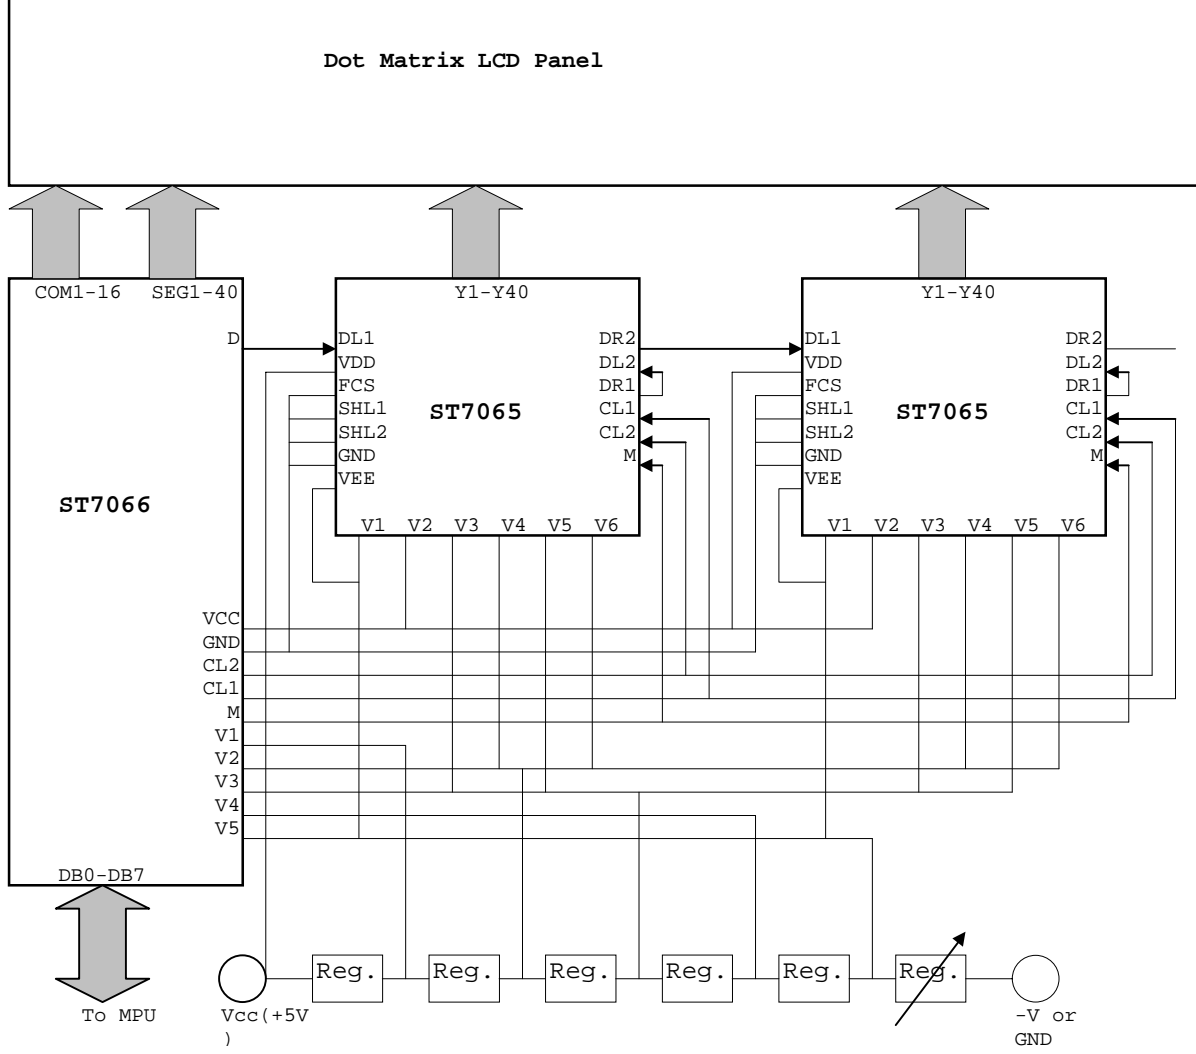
Dot Matrix LCD Panel

COM1-16 SEG1-40

D

ST7066

VCC
GND
CL2
CL1
M
V1
V2
V3
V4
V5

DB0-DB7

To MPU

Y1-Y40

DL1
VDD
FCS
SHL1
SHL2
GND
VEE

ST7065

DR2
DL2
DR1
CL1
CL2
M

V1 V2 V3 V4 V5 V6

Y1-Y40

DL1
VDD
FCS
SHL1
SHL2
GND
VEE

ST7065

DR2
DL2
DR1
CL1
CL2
M

V1 V2 V3 V4 V5 V6

Vcc(+5V
)

Reg. Reg. Reg. Reg. Reg. Reg.

-V or
GND